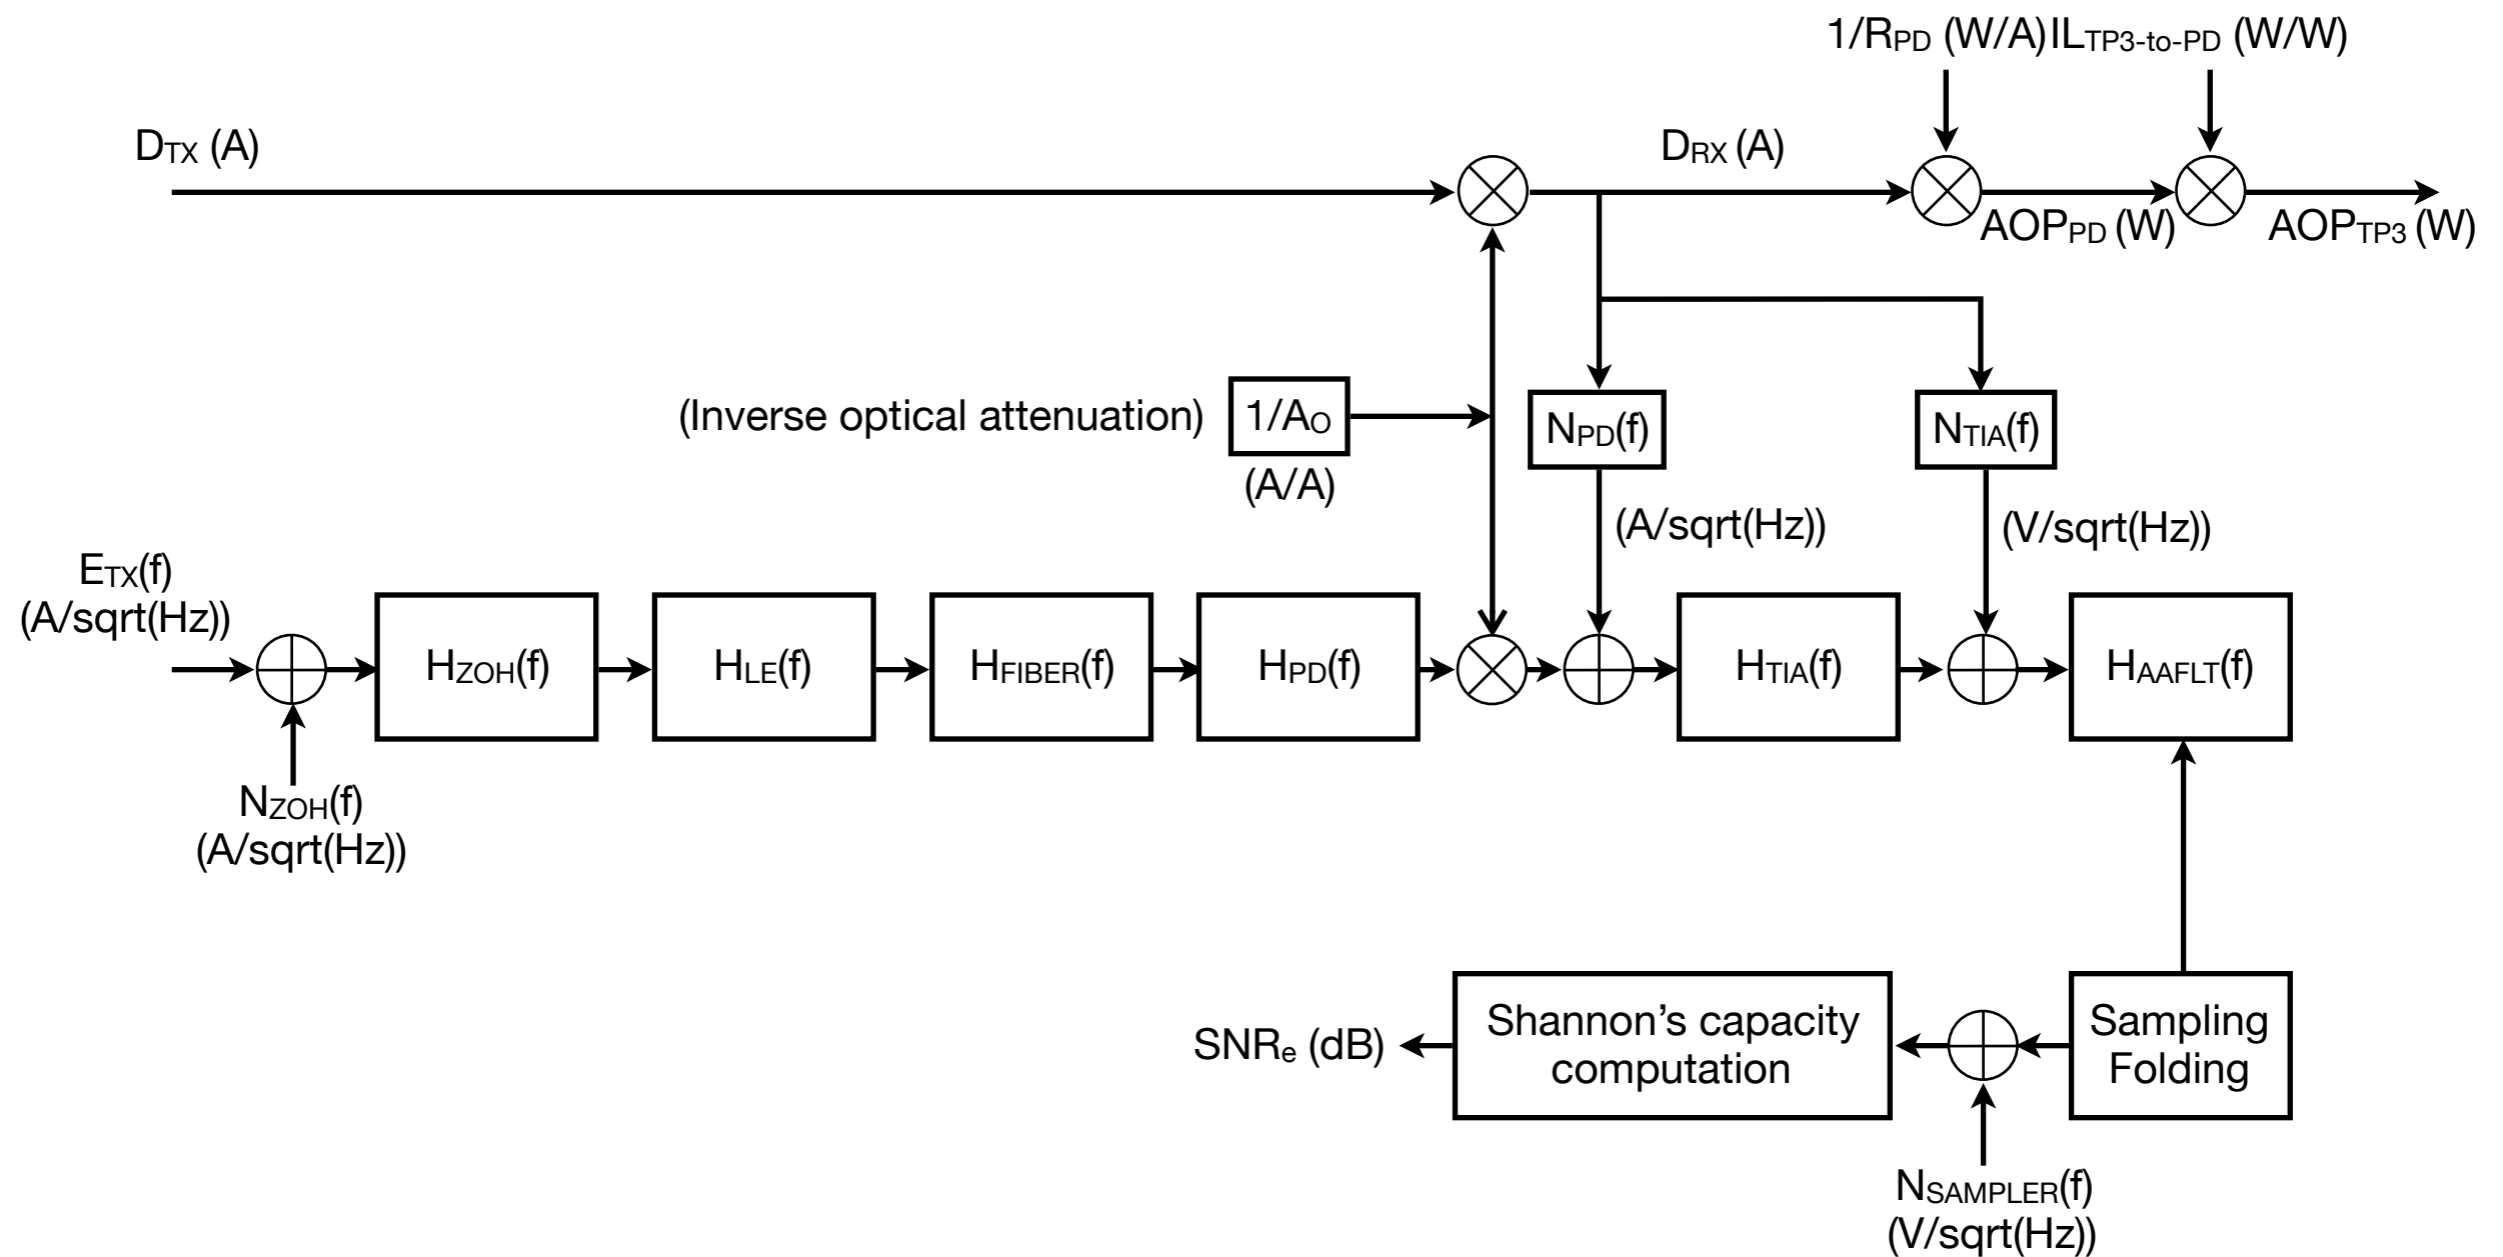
$1/R_{PD}$ (W/A) $IL_{TP3\text{-}to\text{-}PD}$ (W/W)

$D_{TX}$ (A)

$D_{RX}$ (A)

$AOP_{PD}$ (W)

$AOP_{TP3}$ (W)

(Inverse optical attenuation) $1/A_O$ (A/A)

$N_{PD}(f)$

(A/sqrt(Hz))

$N_{TIA}(f)$

(V/sqrt(Hz))

$E_{TX}(f)$ (A/sqrt(Hz))

$H_{ZOH}(f)$

$H_{LE}(f)$

$H_{FIBER}(f)$

$H_{PD}(f)$

$H_{TIA}(f)$

$H_{AAFLT}(f)$

$N_{ZOH}(f)$ (A/sqrt(Hz))

$SNR_e$ (dB)

Shannon's capacity computation

Sampling Folding

$N_{SAMPLER}(f)$ (V/sqrt(Hz))